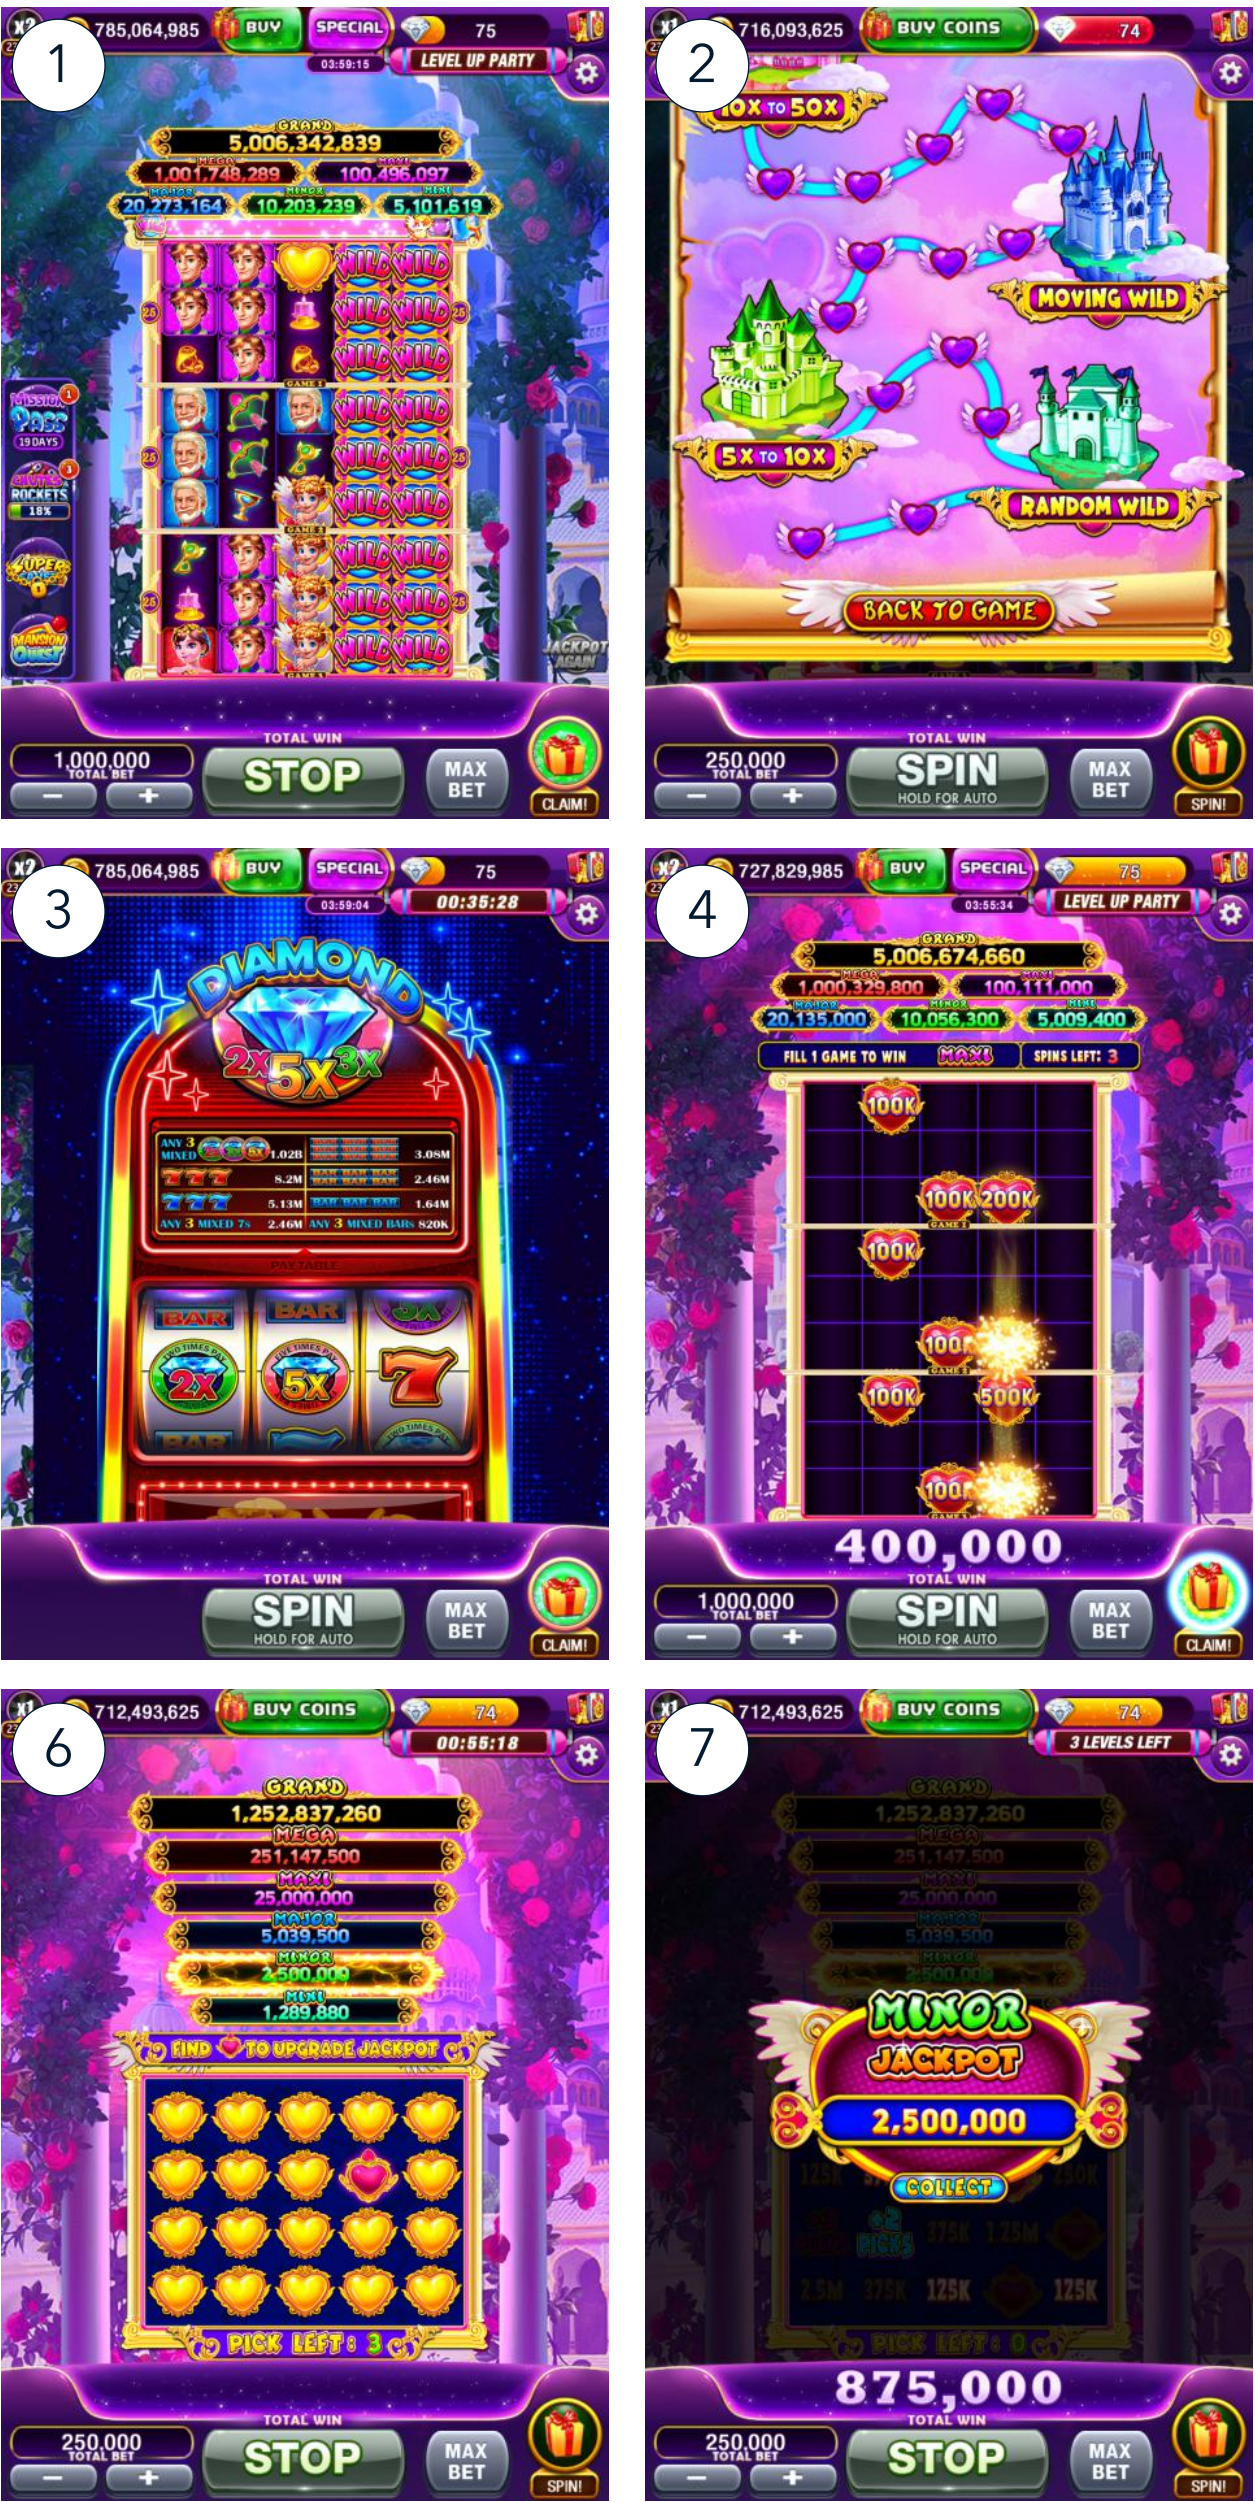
1

785,064,985 BUY SPECIAL 75
03:59:15 LEVEL UP PARTY

GRAND 5,006,342,839
MEGA 1,001,748,289 MAXI 100,496,097
MAJOR 20,273,164 MINOR 10,203,239 MINI 5,101,619

WILD WILD

MISSION PASS 19 DAYS
SLOTS ROCKETS 18%
SUPER
MANSION QUEST
JACKPOT AGAIN

TOTAL WIN
1,000,000 TOTAL BET
STOP
MAX BET
CLAIM!

2

716,093,625 BUY COINS 74

10X TO 50X
MOVING WILD
5X TO 10X
RANDOM WILD
BACK TO GAME

TOTAL WIN
250,000 TOTAL BET
SPIN HOLD FOR AUTO
MAX BET
SPIN!

3

785,064,985 BUY SPECIAL 75
03:59:04 00:35:28

DIAMOND
2X 5X 3X

ANY 3 MIXED 1.02B 3.08M
777 8.2M 2.46M
777 5.13M 1.64M
ANY 3 MIXED 7s 2.46M ANY 3 MIXED BARS 820K
PAY TABLE

BAR BAR
2X 5X 7

TOTAL WIN
SPIN HOLD FOR AUTO
MAX BET
CLAIM!

4

727,829,985 BUY SPECIAL 75
03:55:34 LEVEL UP PARTY

GRAND 5,006,674,660
MEGA 1,000,329,800 MAXI 100,111,000
MAJOR 20,135,000 MINOR 10,056,300 MINI 5,009,400
FILL 1 GAME TO WIN MAXI SPINS LEFT: 3

100K
100K 200K
100K
100K
100K 500K
100K

400,000
TOTAL WIN
1,000,000 TOTAL BET
SPIN HOLD FOR AUTO
MAX BET
CLAIM!

6

712,493,625 BUY COINS 74
00:55:18

GRAND 1,252,837,260
MEGA 251,147,500
MAXI 25,000,000
MAJOR 5,039,500
MINOR 2,500,000
MINI 1,289,880
FIND TO UPGRADE JACKPOT

PICK LEFT: 3

TOTAL WIN
250,000 TOTAL BET
STOP
MAX BET
SPIN!

7

712,493,625 BUY COINS 74
3 LEVELS LEFT

GRAND 1,252,837,260
MEGA 251,147,500
MAXI 25,000,000
MAJOR 5,039,500
MINOR 2,500,000

MINOR JACKPOT
2,500,000
COLLECT

PICK LEFT: 0

875,000
TOTAL WIN
250,000 TOTAL BET
STOP
MAX BET
SPIN!